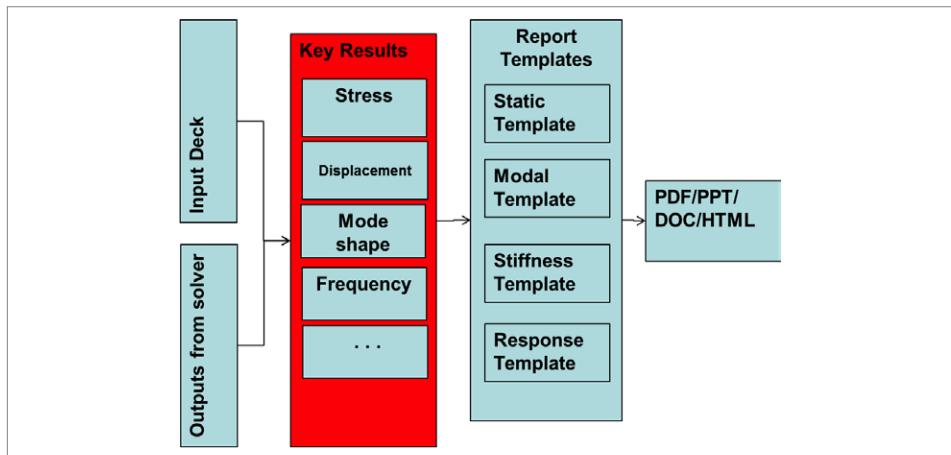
Input Deck

Outputs from solver

Key Results

Stress

Displacement

Mode shape

Frequency

. . .

Report Templates

Static Template

Modal Template

Stiffness Template

Response Template

PDF/PPT/ DOC/HTML